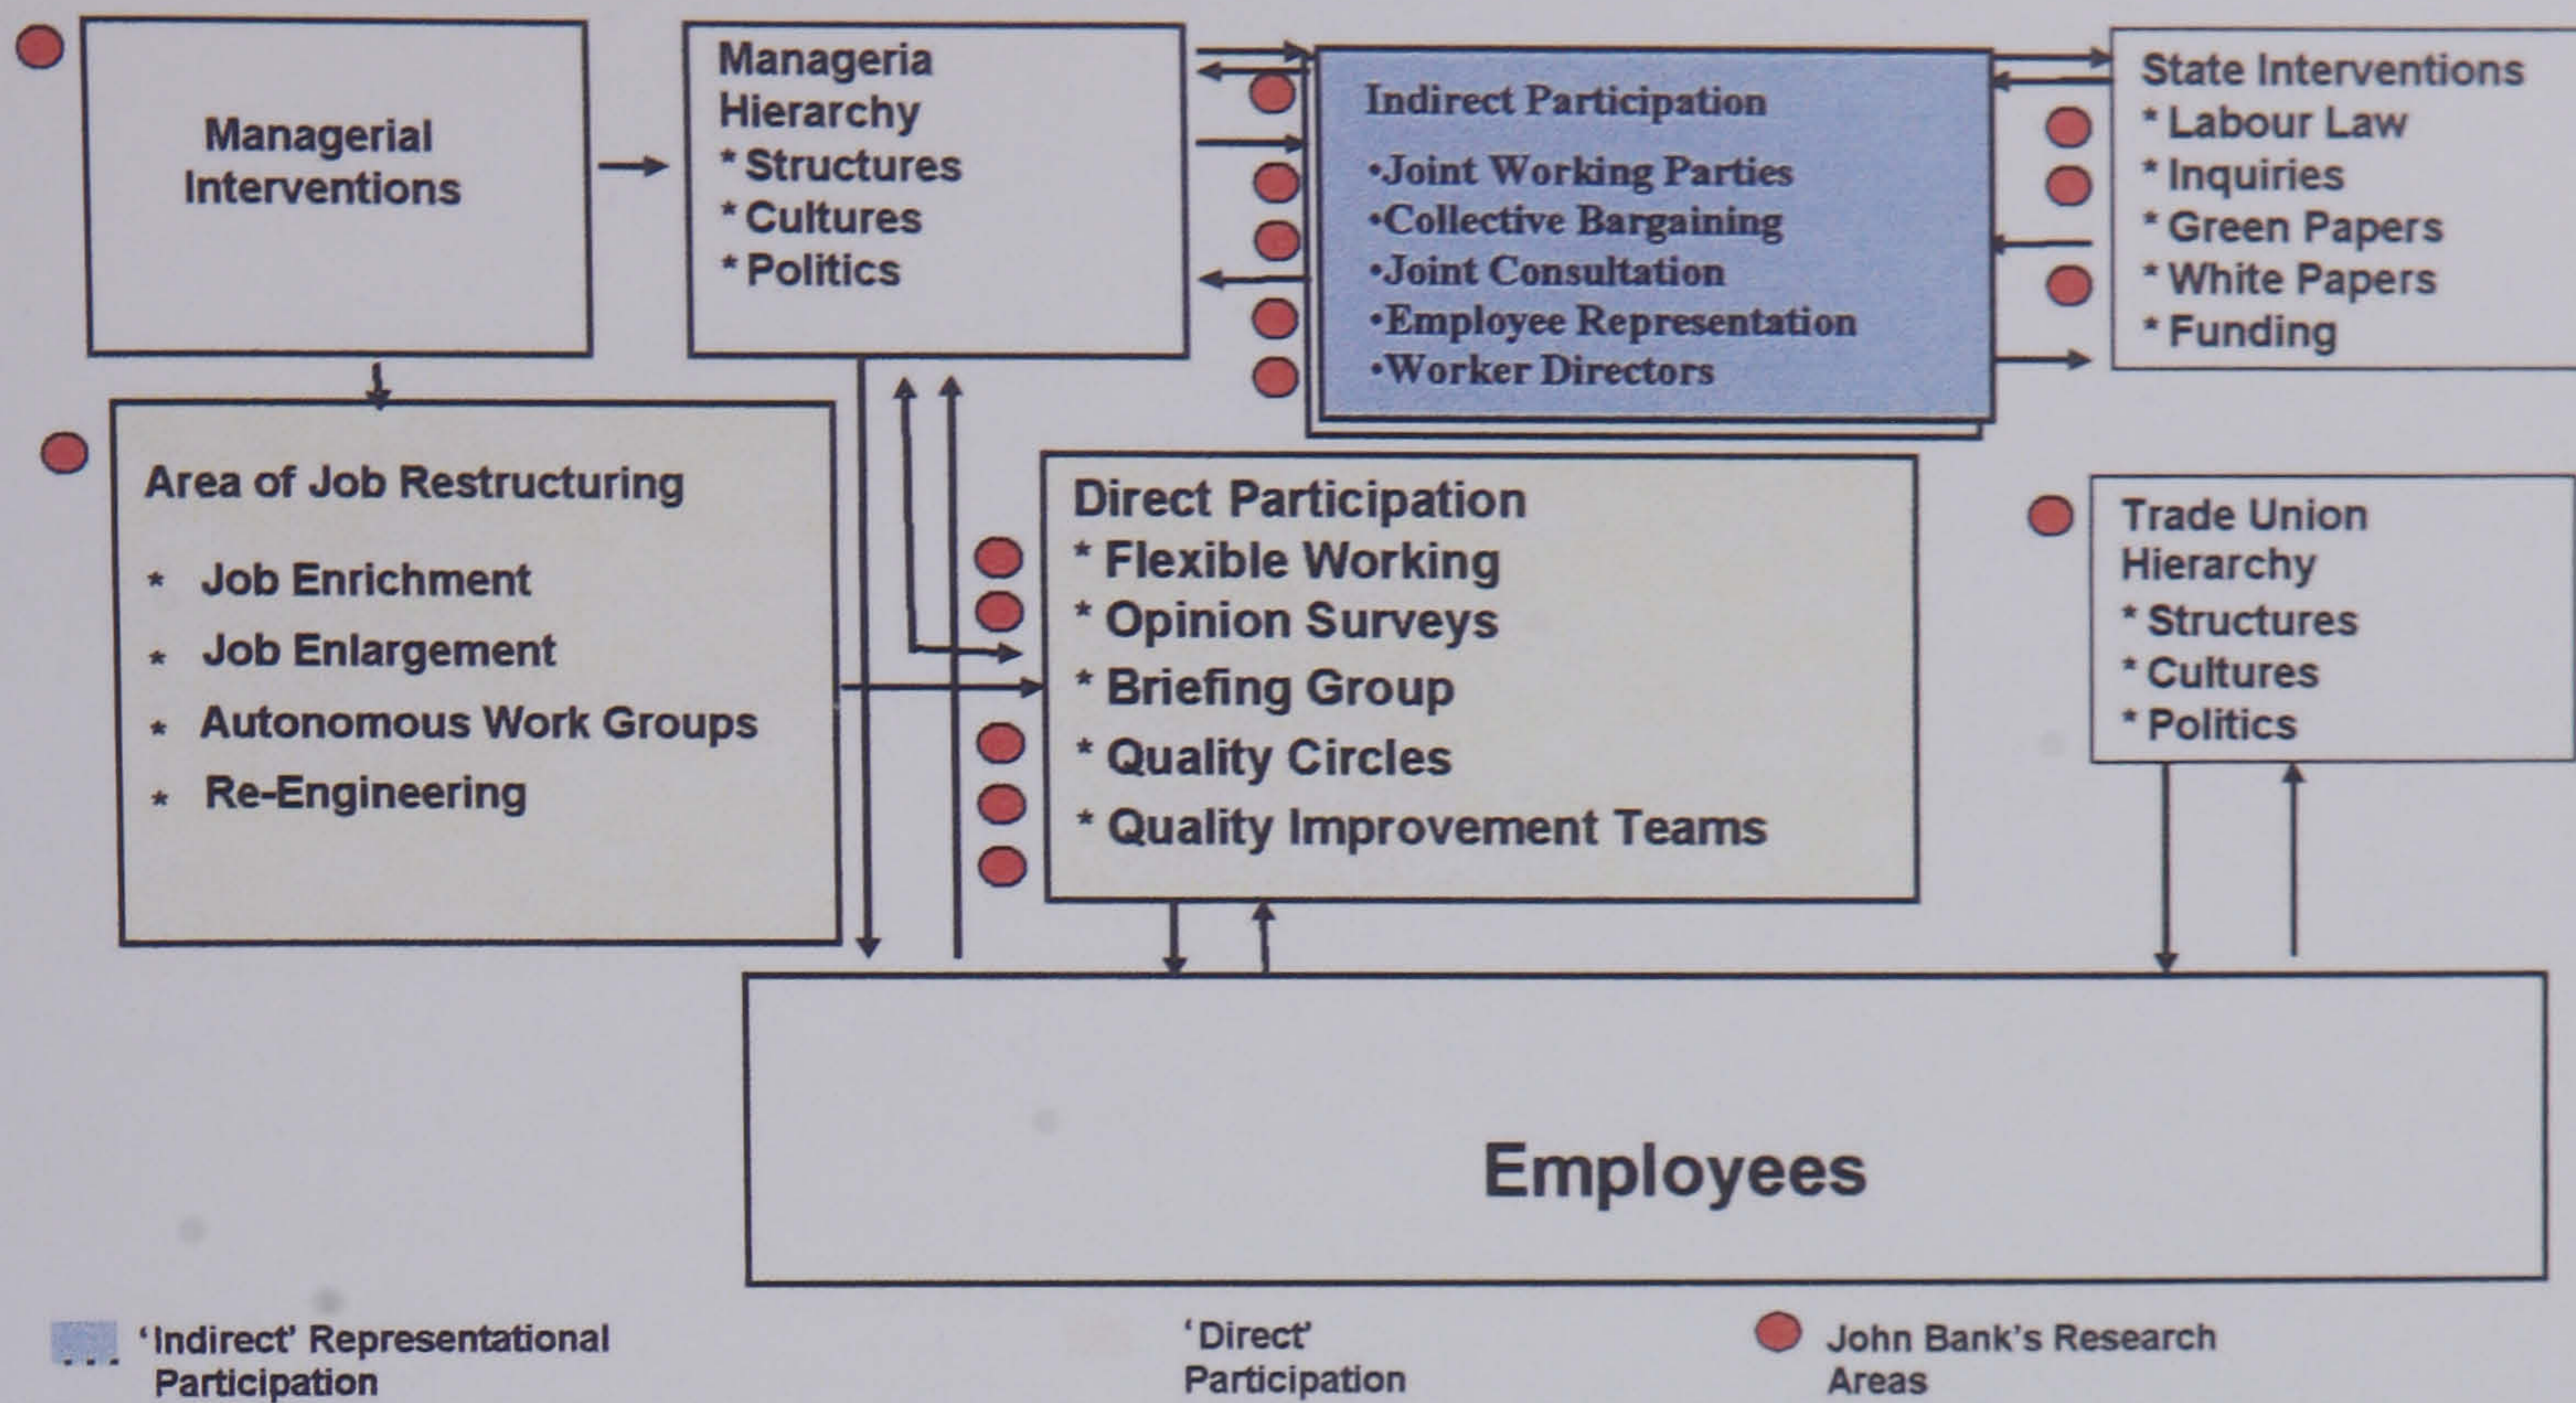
Managerial Interventions

Manageria Hierarchy
* Structures
* Cultures
* Politics

Indirect Participation
•Joint Working Parties
•Collective Bargaining
•Joint Consultation
•Employee Representation
•Worker Directors

State Interventions
* Labour Law
* Inquiries
* Green Papers
* White Papers
* Funding

Area of Job Restructuring
* Job Enrichment
* Job Enlargement
* Autonomous Work Groups
* Re-Engineering

Direct Participation
* Flexible Working
* Opinion Surveys
* Briefing Group
* Quality Circles
* Quality Improvement Teams

Trade Union Hierarchy
* Structures
* Cultures
* Politics

Employees

'Indirect' Representational Participation

'Direct' Participation

John Bank's Research Areas